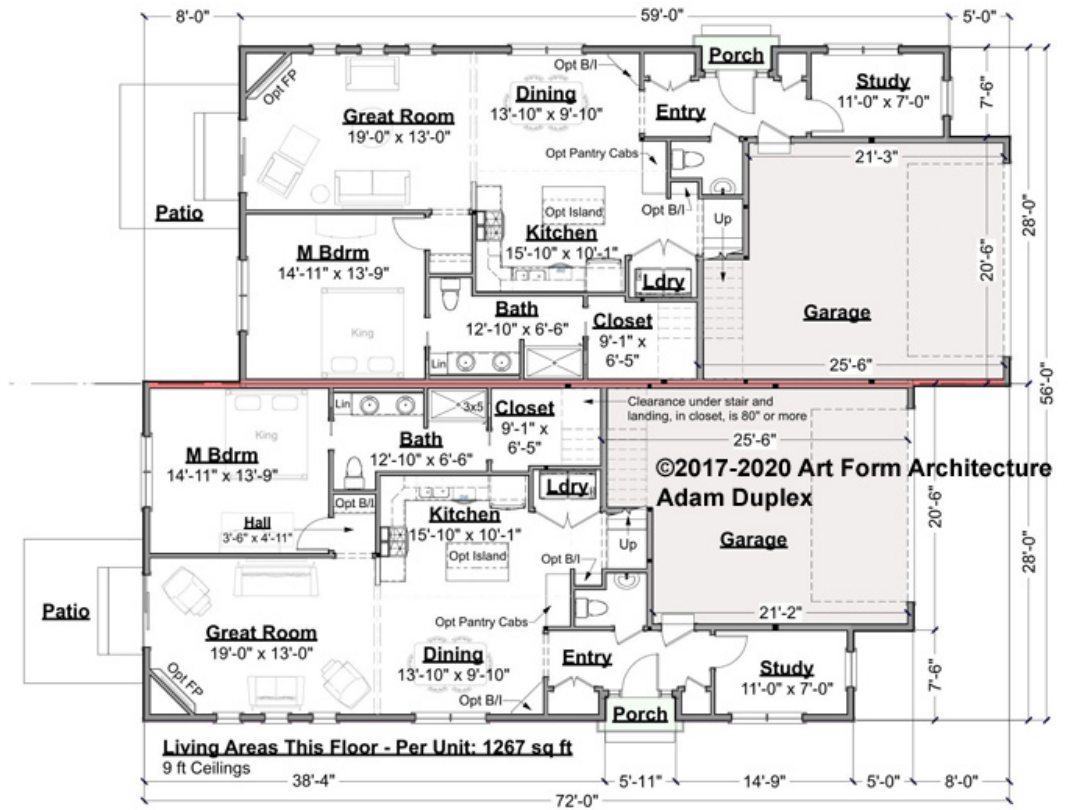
8'-0"
59'-0"
5'-0"
Porch
Study
11'-0" x 7'-0"
7'-6"
Opt FP
Great Room
19'-0" x 13'-0"
Opt B/I
Dining
13'-10" x 9'-10"
Entry
Opt Pantry Cabs
21'-3"
28'-0"
Patio
Opt Island
Opt B/I
Up
M Bdrm
14'-11" x 13'-9"
Kitchen
15'-10" x 10'-1"
20'-6"
Ldry
King
Bath
12'-10" x 6'-6"
Closet
9'-1" x 6'-5"
Garage
Lin
25'-6"
56'-0"
Lin
3x5
Closet
9'-1" x 6'-5"
Clearance under stair and landing, in closet, is 80" or more
King
M Bdrm
14'-11" x 13'-9"
Bath
12'-10" x 6'-6"
25'-6"
©2017-2020 Art Form Architecture
Adam Duplex
Ldry
Opt B/I
Hall
3'-6" x 4'-11"
Kitchen
15'-10" x 10'-1"
20'-6"
28'-0"
Garage
Up
Opt Island
Opt B/I
Patio
Opt Pantry Cabs
21'-2"
Great Room
19'-0" x 13'-0"
Dining
13'-10" x 9'-10"
Entry
Study
11'-0" x 7'-0"
7'-6"
Opt FP
Opt B/I
Porch
Living Areas This Floor - Per Unit: 1267 sq ft
9 ft Ceilings
38'-4"
5'-11"
14'-9"
5'-0"
8'-0"
72'-0"